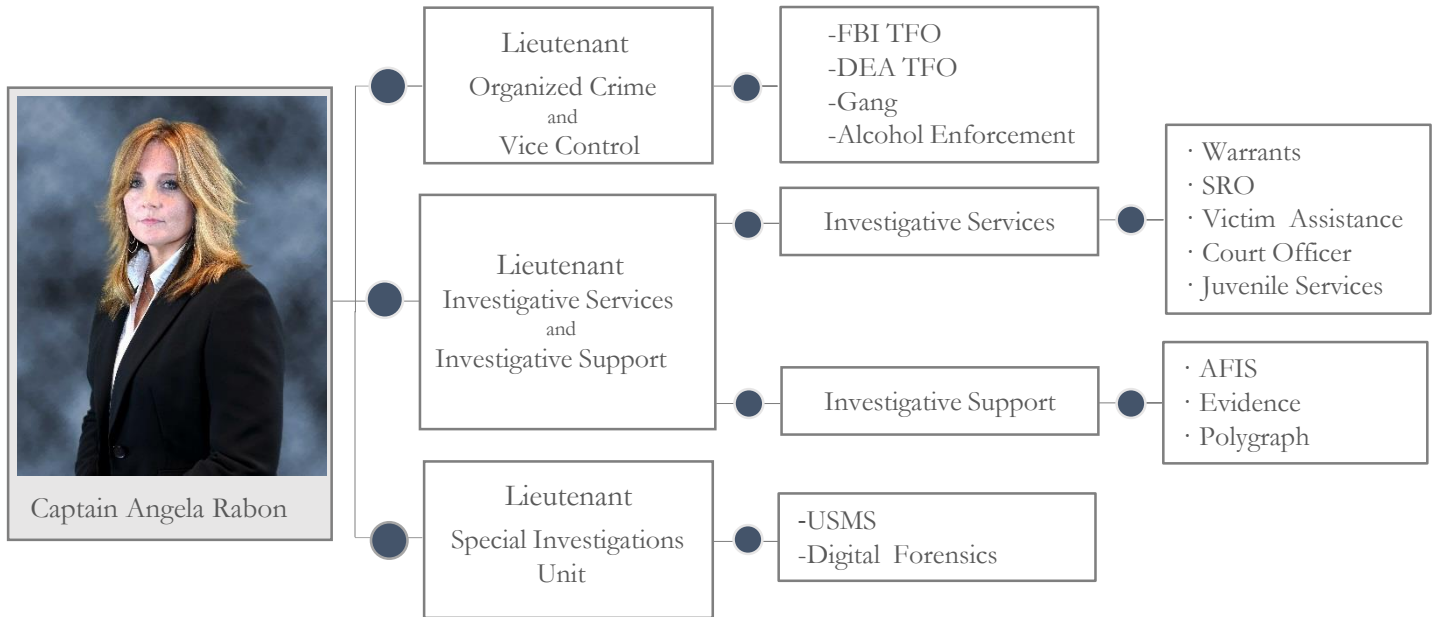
Captain Angela Rabon

Lieutenant
Organized Crime
and
Vice Control

-FBI TFO
-DEA TFO
-Gang
-Alcohol Enforcement

Lieutenant
Investigative Services
and
Investigative Support

Investigative Services

· Warrants
· SRO
· Victim Assistance
· Court Officer
· Juvenile Services

Investigative Support

· AFIS
· Evidence
· Polygraph

Lieutenant
Special Investigations
Unit

-USMS
-Digital Forensics